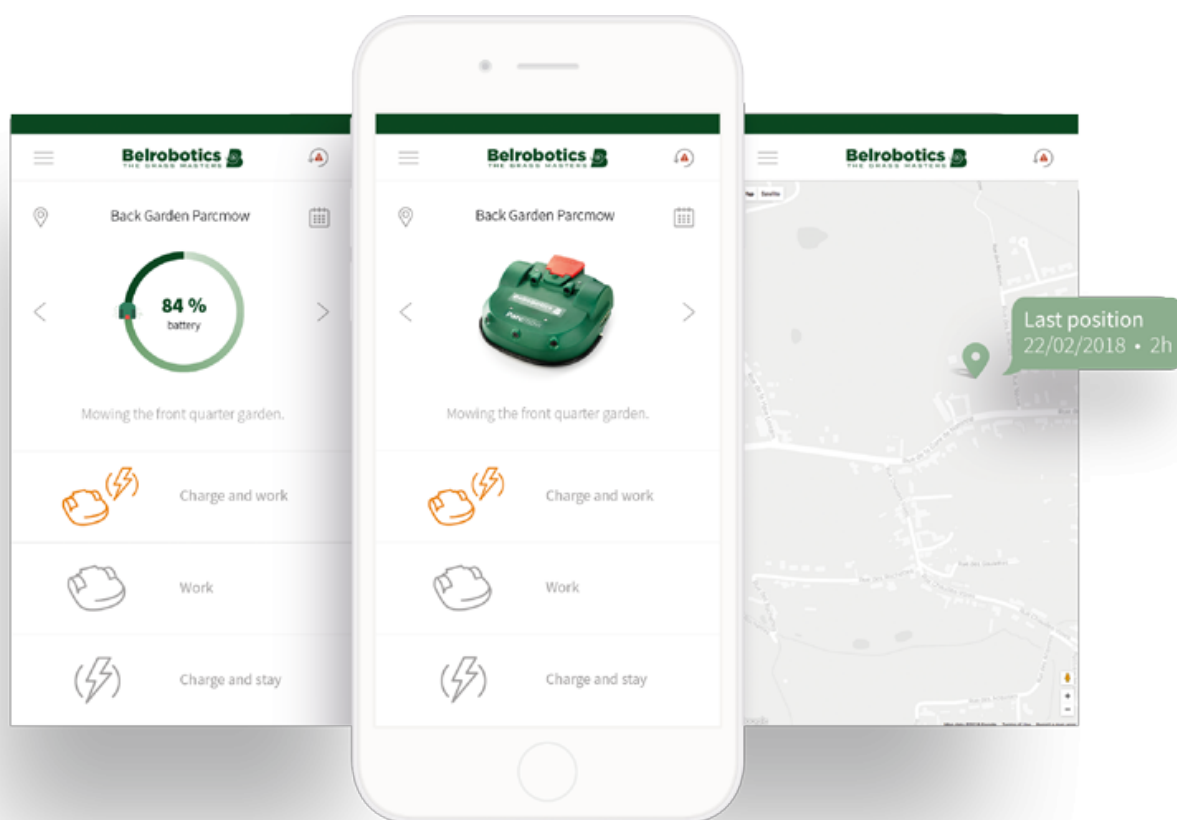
Belrobotics
THE GRASS MASTERS

Back Garden Parcmow

84 %
battery

Mowing the front quarter garden.

Charge and work

Work

Charge and stay

Belrobotics
THE GRASS MASTERS

Back Garden Parcmow

Mowing the front quarter garden.

Charge and work

Work

Charge and stay

Belrobotics
THE GRASS MASTERS

Last position
22/02/2018 • 2h